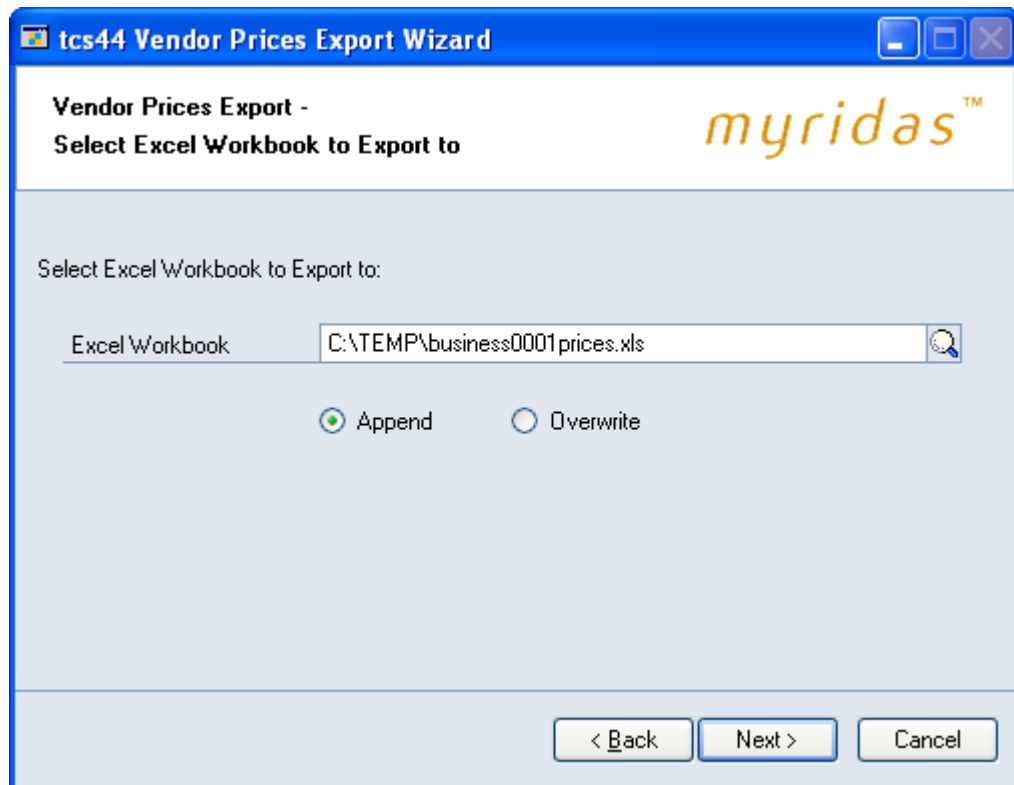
tcs44 Vendor Prices Export Wizard

Vendor Prices Export -
Select Excel Workbook to Export to

myridas™

Select Excel Workbook to Export to:

Excel Workbook C:\TEMP\business0001prices.xls

Append Overwrite

< Back Next > Cancel